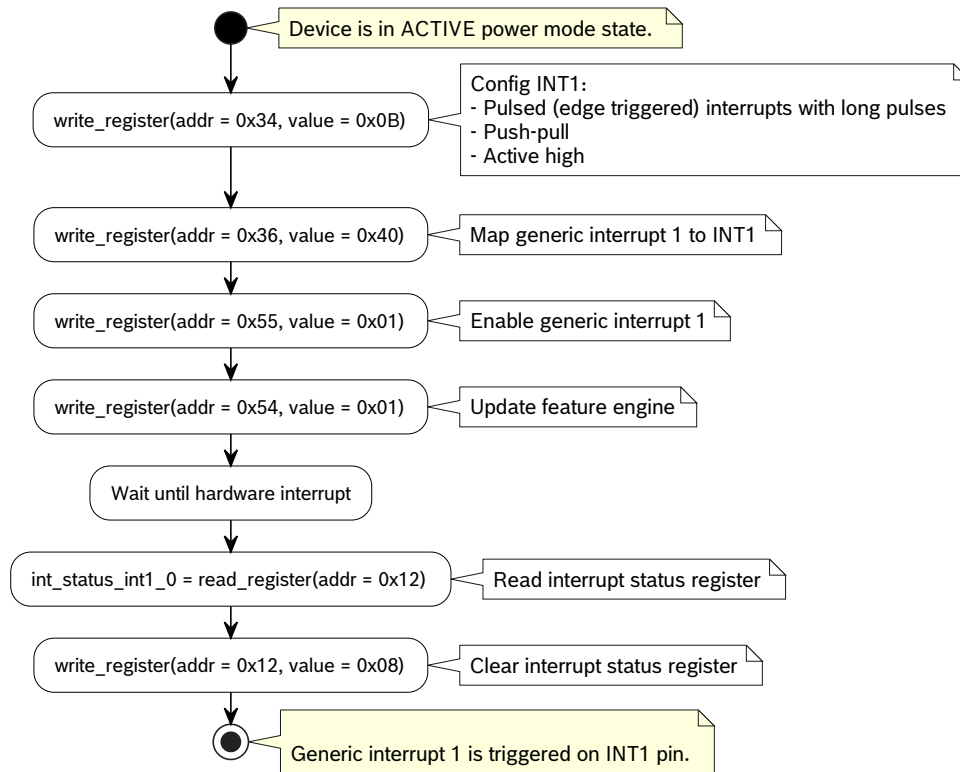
Device is in ACTIVE power mode state.

write_register(addr = 0x34, value = 0x0B)

Config INT1:
- Pulsed (edge triggered) interrupts with long pulses
- Push-pull
- Active high

write_register(addr = 0x36, value = 0x40)

Map generic interrupt 1 to INT1

write_register(addr = 0x55, value = 0x01)

Enable generic interrupt 1

write_register(addr = 0x54, value = 0x01)

Update feature engine

Wait until hardware interrupt

int_status_int1_0 = read_register(addr = 0x12)

Read interrupt status register

write_register(addr = 0x12, value = 0x08)

Clear interrupt status register

Generic interrupt 1 is triggered on INT1 pin.